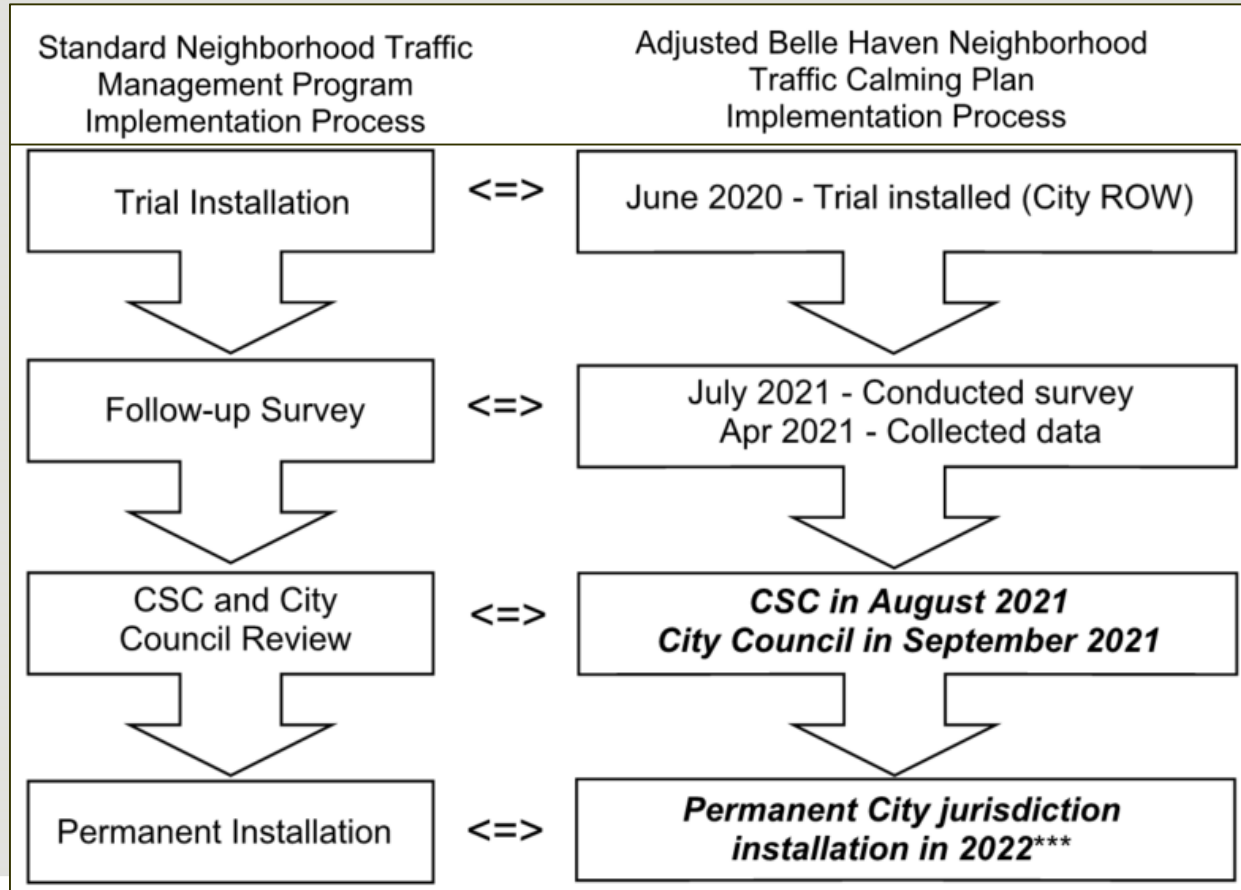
Standard Neighborhood Traffic Management Program Implementation Process

Adjusted Belle Haven Neighborhood Traffic Calming Plan Implementation Process

Trial Installation

<=>

June 2020 - Trial installed (City ROW)

Follow-up Survey

<=>

July 2021 - Conducted survey
Apr 2021 - Collected data

CSC and City Council Review

<=>

***CSC in August 2021***
***City Council in September 2021***

Permanent Installation

<=>

***Permanent City jurisdiction installation in 2022******